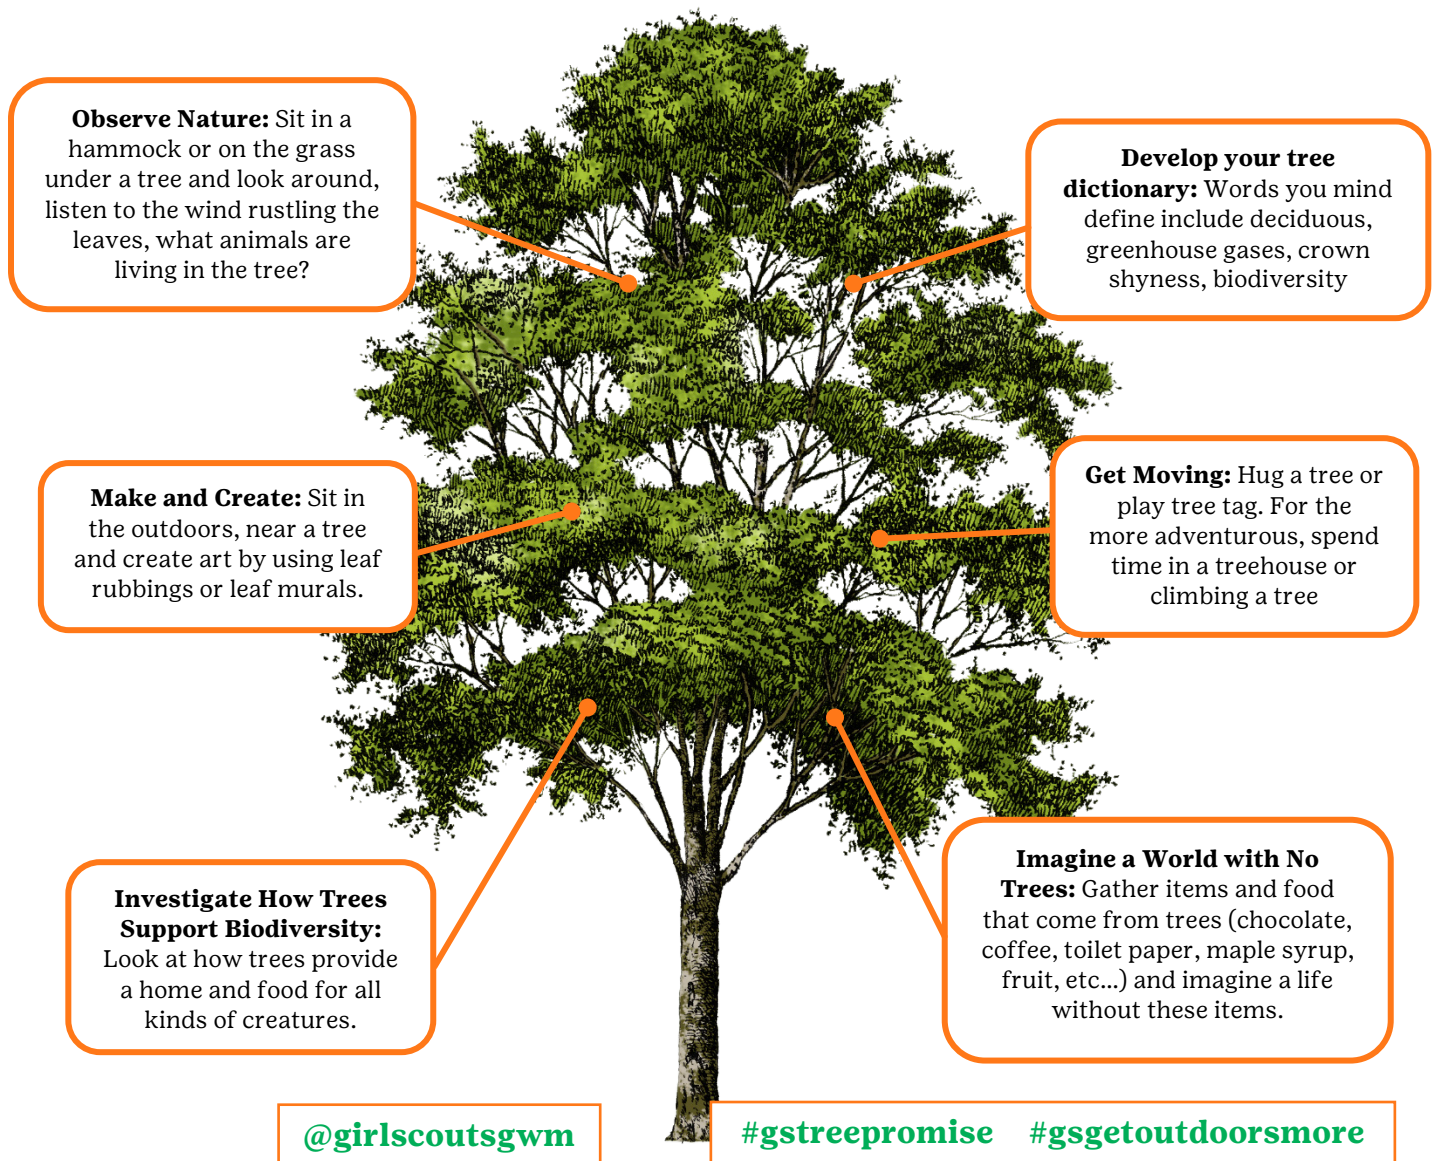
**Observe Nature:** Sit in a hammock or on the grass under a tree and look around, listen to the wind rustling the leaves, what animals are living in the tree?

**Develop your tree dictionary:** Words you mind define include deciduous, greenhouse gases, crown shyness, biodiversity

**Make and Create:** Sit in the outdoors, near a tree and create art by using leaf rubbings or leaf murals.

**Get Moving:** Hug a tree or play tree tag. For the more adventurous, spend time in a treehouse or climbing a tree

**Investigate How Trees Support Biodiversity:** Look at how trees provide a home and food for all kinds of creatures.

**Imagine a World with No Trees:** Gather items and food that come from trees (chocolate, coffee, toilet paper, maple syrup, fruit, etc...) and imagine a life without these items.

@girlscoutsgwm

#gstreepromise #gsgetoutdoorsmore